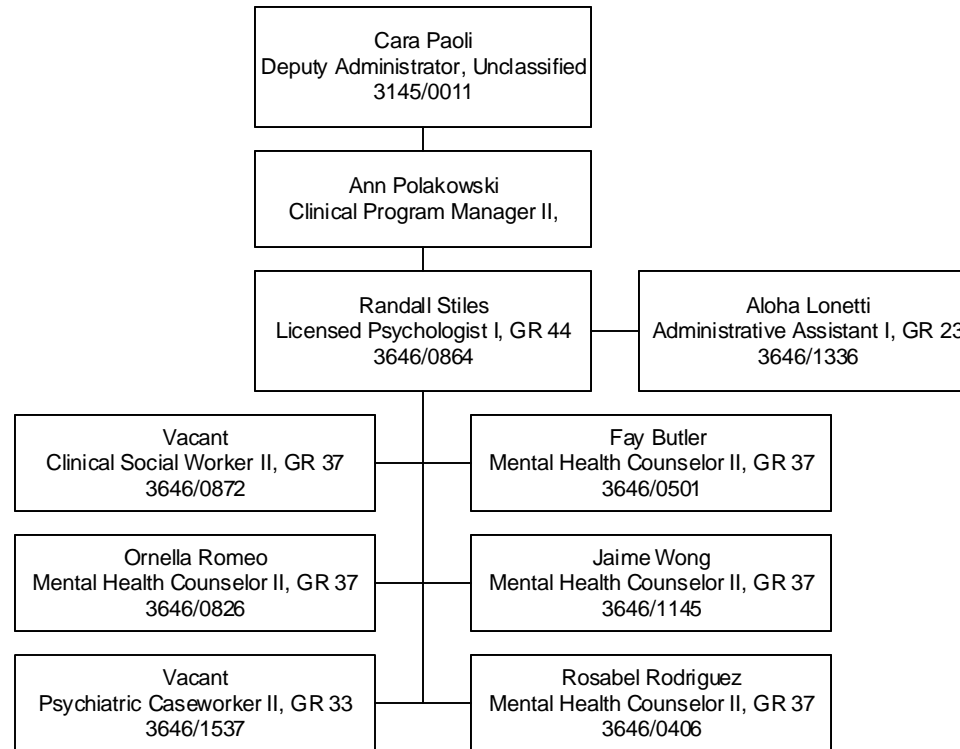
Cara Paoli
Deputy Administrator, Unclassified
3145/0011

Ann Polakowski
Clinical Program Manager II,

Randall Stiles
Licensed Psychologist I, GR 44
3646/0864

Aloha Lonetti
Administrative Assistant I, GR 23
3646/1336

Vacant
Clinical Social Worker II, GR 37
3646/0872

Fay Butler
Mental Health Counselor II, GR 37
3646/0501

Ornella Romeo
Mental Health Counselor II, GR 37
3646/0826

Jaime Wong
Mental Health Counselor II, GR 37
3646/1145

Vacant
Psychiatric Caseworker II, GR 33
3646/1537

Rosabel Rodriguez
Mental Health Counselor II, GR 37
3646/0406